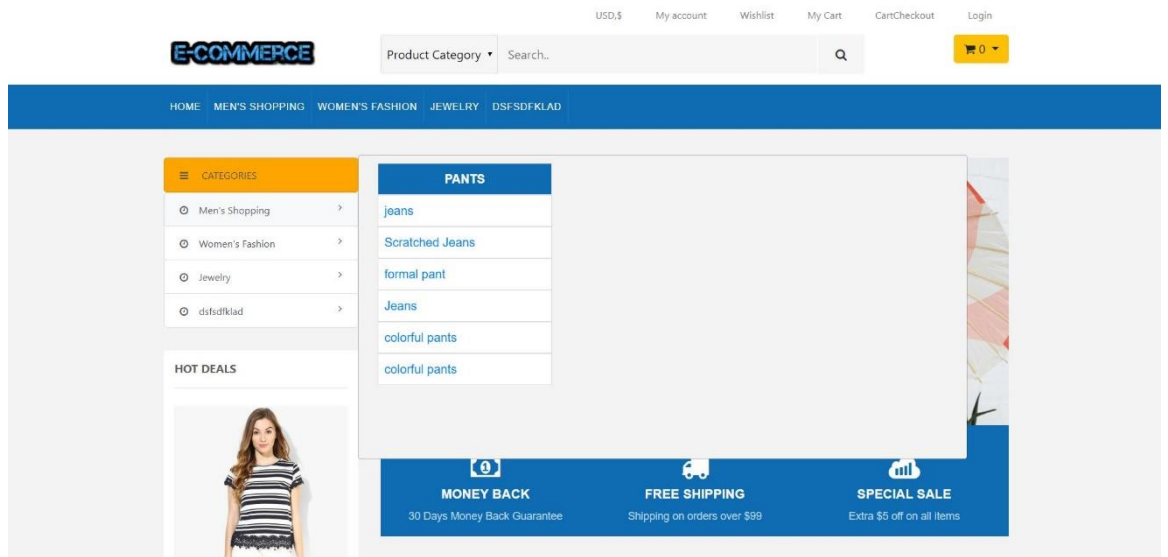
USD,$ My account Wishlist My Cart CartCheckout Login

E-COMMERCE

Product Category ▾ Search..

0 ▾

HOME MEN'S SHOPPING WOMEN'S FASHION JEWELRY DSFSDFKLAD

CATEGORIES

Men's Shopping

Women's Fashion

Jewelry

dsfsdfklad

PANTS

jeans

Scratched Jeans

formal pant

Jeans

colorful pants

colorful pants

HOT DEALS

MONEY BACK

30 Days Money Back Guarantee

FREE SHIPPING

Shipping on orders over $99

SPECIAL SALE

Extra $5 off on all items